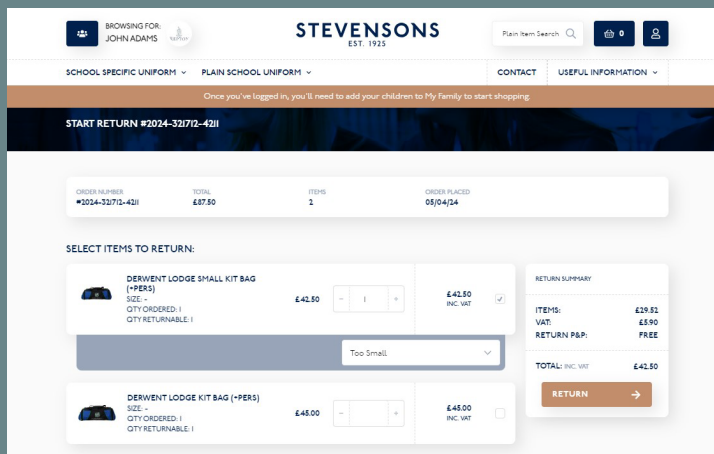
BROWSING FOR:
JOHN ADAMS

STEVENSONS
EST. 1925

Plain Item Search

0

SCHOOL SPECIFIC UNIFORM
PLAIN SCHOOL UNIFORM
CONTACT
USEFUL INFORMATION

Once you've logged in, you'll need to add your children to My Family to start shopping.

START RETURN #2024-321712-4211

| ORDER NUMBER | TOTAL | ITEMS | ORDER PLACED |
|---|---|---|---|
| #2024-321712-4211 | £87.50 | 2 | 05/04/24 |

SELECT ITEMS TO RETURN:

DERWENT LODGE SMALL KIT BAG (+PERS)
SIZE: -
QTY ORDERED: 1
QTY RETURNABLE: 1
£42.50
- 1 +
£42.50
INC. VAT

Too Small

DERWENT LODGE KIT BAG (+PERS)
SIZE: -
QTY ORDERED: 1
QTY RETURNABLE: 1
£45.00
- +
£45.00
INC. VAT

RETURN SUMMARY

| | |
|---|---|
| ITEMS: | £29.52 |
| VAT: | £5.90 |
| RETURN P&P: | FREE |
| TOTAL: INC. VAT | £42.50 |

RETURN